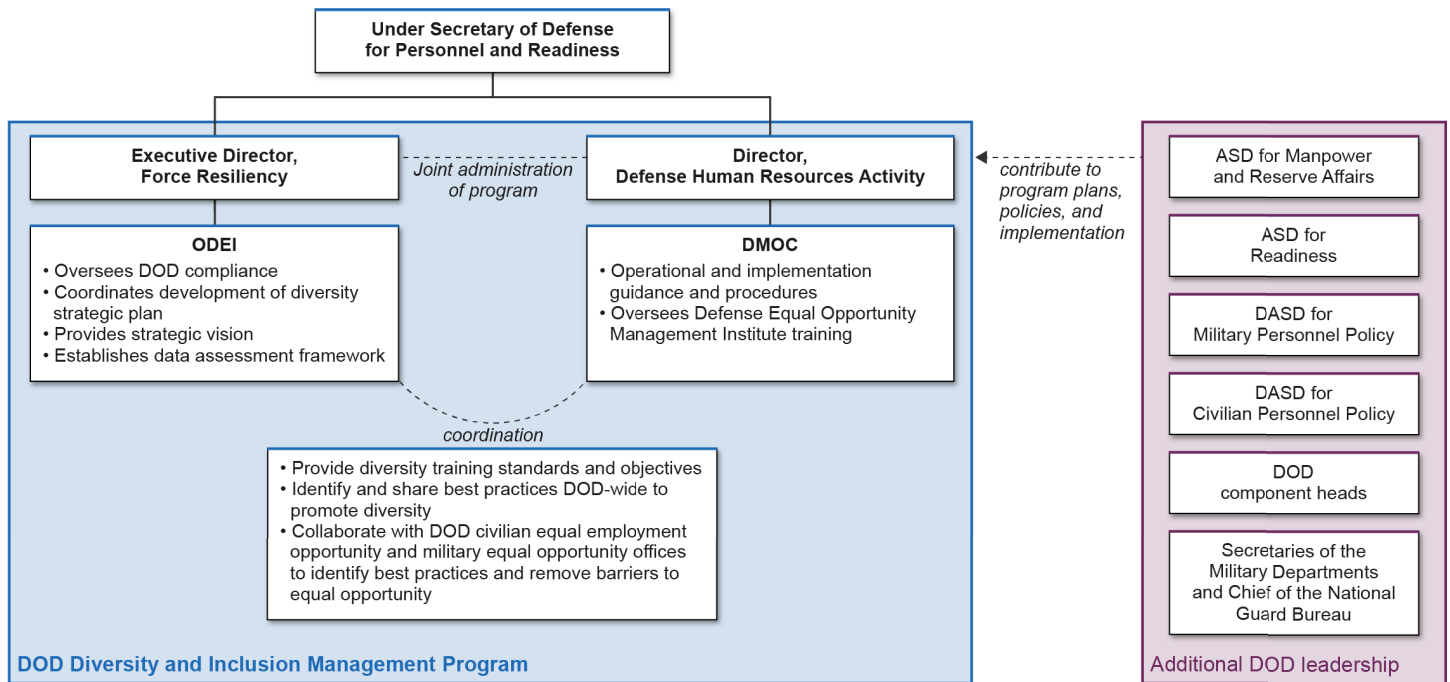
Under Secretary of Defense for Personnel and Readiness

Executive Director, Force Resiliency

Joint administration of program

Director, Defense Human Resources Activity

ODEI
• Oversees DOD compliance
• Coordinates development of diversity strategic plan
• Provides strategic vision
• Establishes data assessment framework

DMOC
• Operational and implementation guidance and procedures
• Oversees Defense Equal Opportunity Management Institute training

coordination

• Provide diversity training standards and objectives
• Identify and share best practices DOD-wide to promote diversity
• Collaborate with DOD civilian equal employment opportunity and military equal opportunity offices to identify best practices and remove barriers to equal opportunity

DOD Diversity and Inclusion Management Program

contribute to program plans, policies, and implementation

ASD for Manpower and Reserve Affairs

ASD for Readiness

DASD for Military Personnel Policy

DASD for Civilian Personnel Policy

DOD component heads

Secretaries of the Military Departments and Chief of the National Guard Bureau

Additional DOD leadership